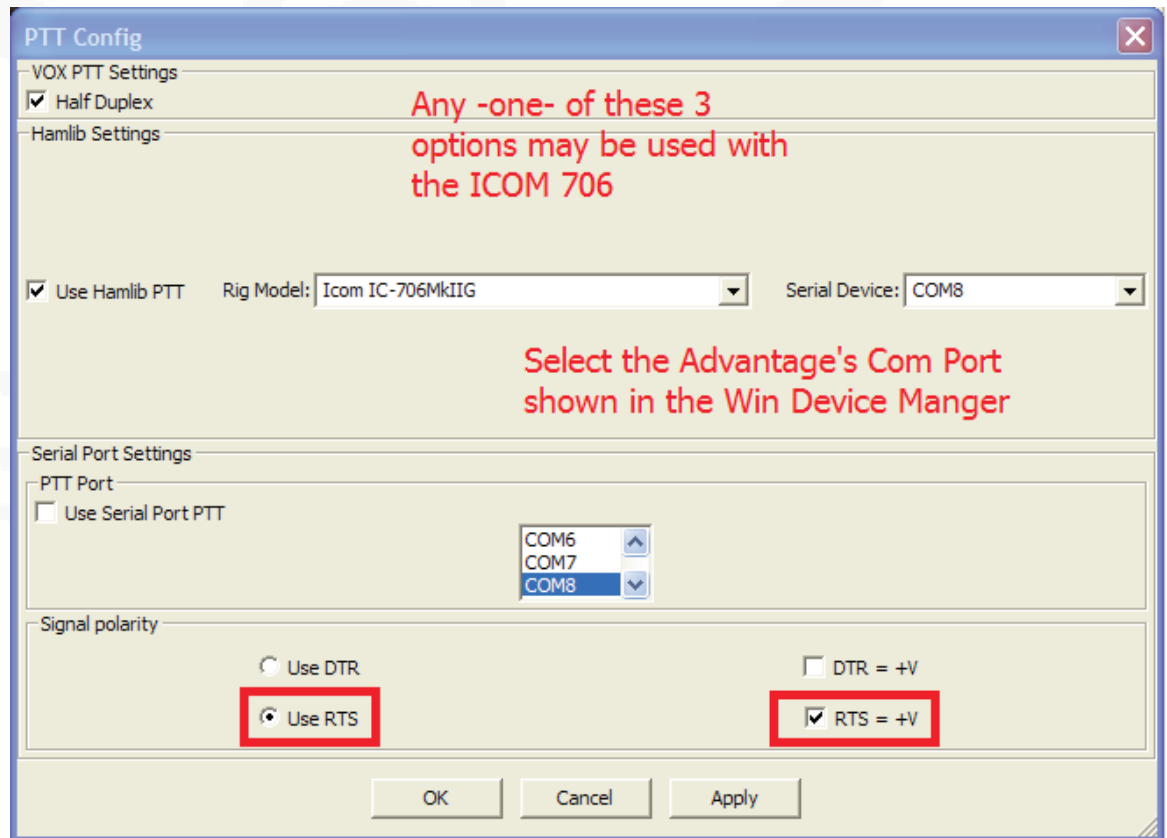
PTT Config

VOX PTT Settings
Half Duplex

Any -one- of these 3 options may be used with the ICOM 706

Hamlib Settings
Use Hamlib PTT
Rig Model: Icom IC-706MkIIG
Serial Device: COM8

Select the Advantage's Com Port shown in the Win Device Manger

Serial Port Settings
PTT Port
Use Serial Port PTT
COM6
COM7
COM8

Signal polarity
Use DTR
DTR = +V
Use RTS
RTS = +V

OK
Cancel
Apply